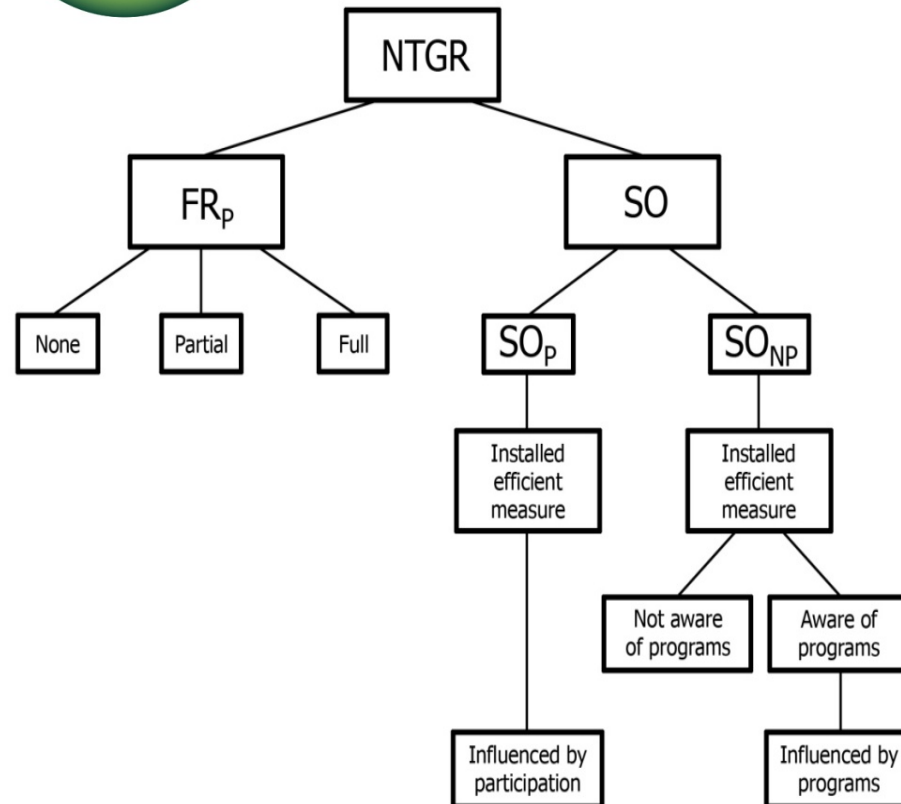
NTGR

$FR_P$

SO

None

Partial

Full

$SO_P$

$SO_{NP}$

Installed efficient measure

Installed efficient measure

Not aware of programs

Aware of programs

Influenced by participation

Influenced by programs